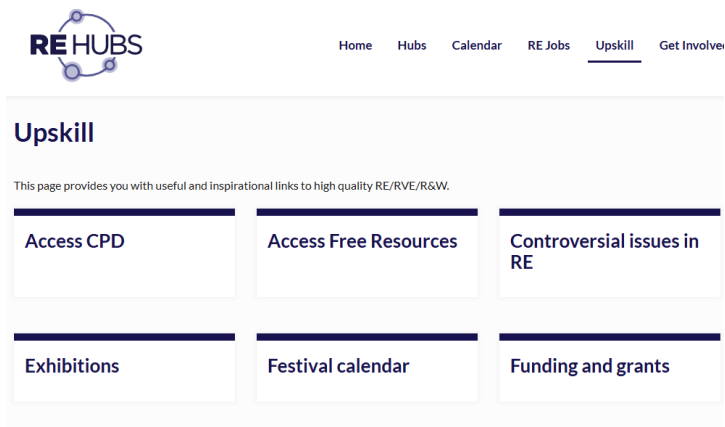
RE HUBS

Home Hubs Calendar RE Jobs Upskill Get Involved

Upskill

This page provides you with useful and inspirational links to high quality RE/RVE/R&W.

Access CPD

Access Free Resources

Controversial issues in RE

Exhibitions

Festival calendar

Funding and grants